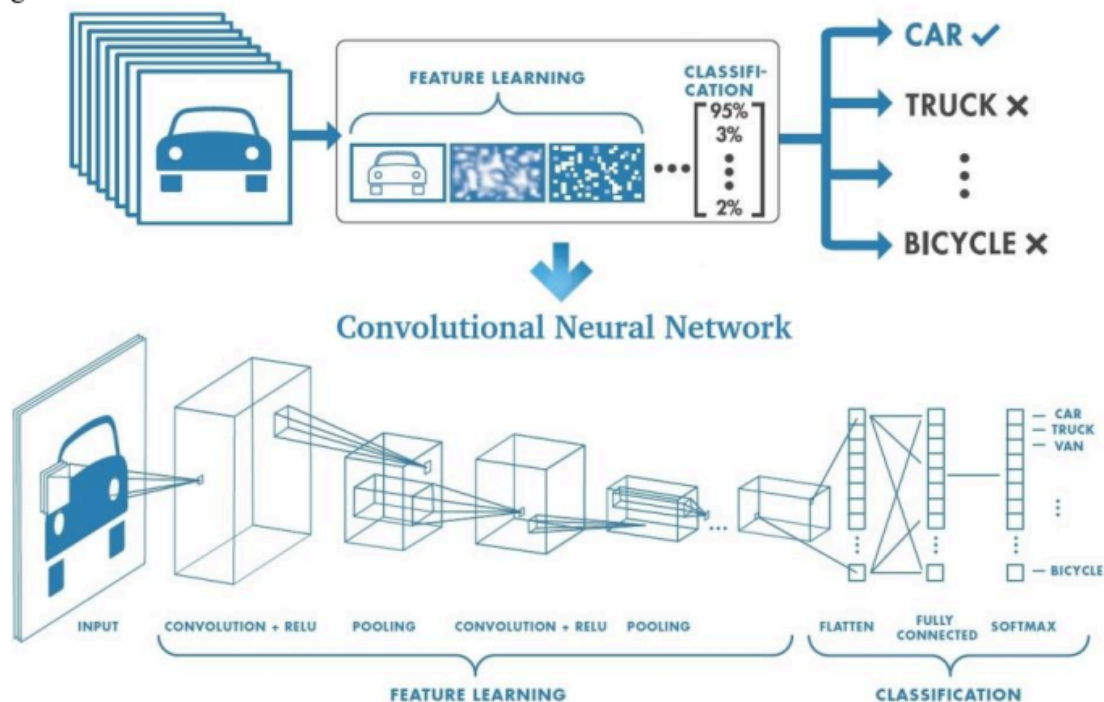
FEATURE LEARNING

CLASSIFICATION

95%
3%
⋮
2%

CAR ✓
TRUCK ✕
⋮
BICYCLE ✕

Convolutional Neural Network

CAR
TRUCK
VAN
⋮
BICYCLE

INPUT
CONVOLUTION + RELU
POOLING
CONVOLUTION + RELU
POOLING
FLATTEN
FULLY CONNECTED
SOFTMAX

FEATURE LEARNING
CLASSIFICATION